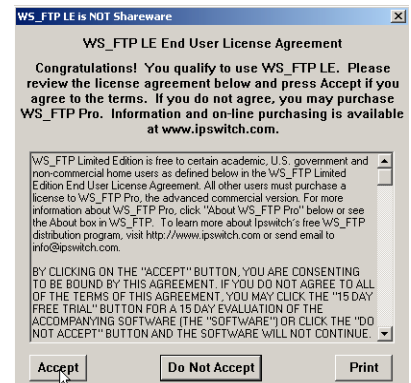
WS_FTP LE is NOT Shareware

WS_FTP LE End User License Agreement

Congratulations! You qualify to use WS_FTP LE. Please review the license agreement below and press Accept if you agree to the terms. If you do not agree, you may purchase WS_FTP Pro. Information and on-line purchasing is available at www.ipswitch.com.

WS_FTP Limited Edition is free to certain academic, U.S. government and non-commercial home users as defined below in the WS_FTP Limited Edition End User License Agreement. All other users must purchase a license to WS_FTP Pro, the advanced commercial version. For more information about WS_FTP Pro, click "About WS_FTP Pro" below or see the About box in WS_FTP. To learn more about Ipswitch's free WS_FTP distribution program, visit http://www.ipswitch.com or send email to info@ipswitch.com.

BY CLICKING ON THE "ACCEPT" BUTTON, YOU ARE CONSENTING TO BE BOUND BY THIS AGREEMENT. IF YOU DO NOT AGREE TO ALL OF THE TERMS OF THIS AGREEMENT, YOU MAY CLICK THE "15 DAY FREE TRIAL" BUTTON FOR A 15 DAY EVALUATION OF THE ACCOMPANYING SOFTWARE (THE "SOFTWARE") OR CLICK THE "DO NOT ACCEPT" BUTTON AND THE SOFTWARE WILL NOT CONTINUE.

Accept

Do Not Accept

Print